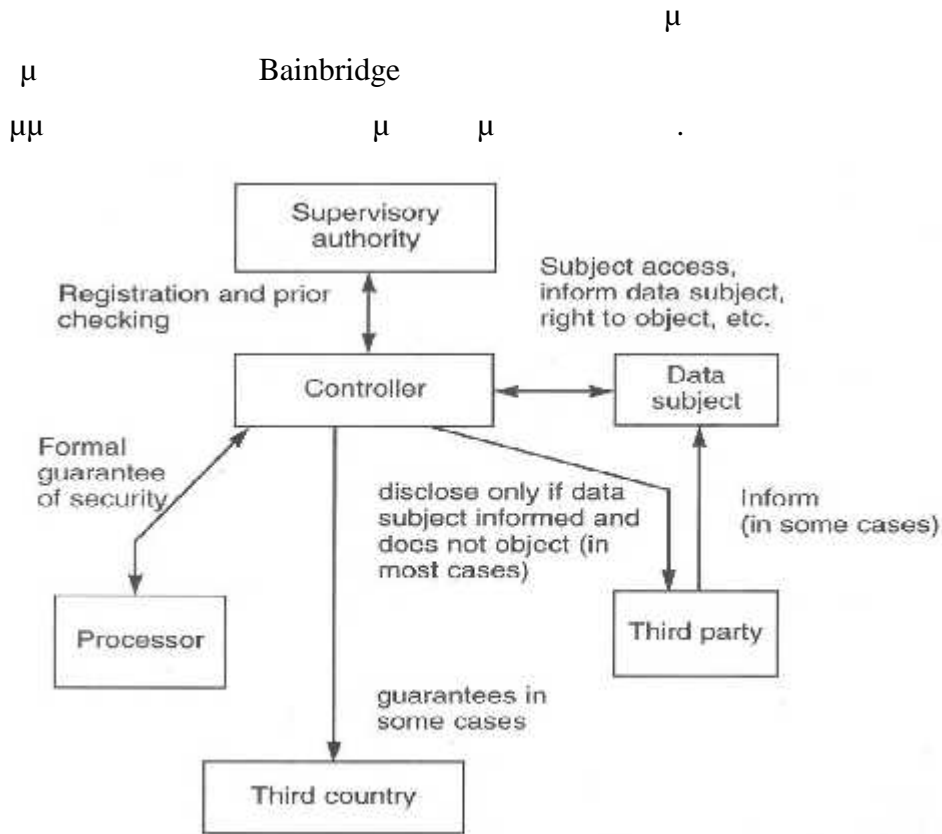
μ

μ Bainbridge

μμ μ μ .

Supervisory authority

Registration and prior checking

Subject access, inform data subject, right to object, etc.

Controller

Data subject

Formal guarantee of security

disclose only if data subject informed and docs not object (in most cases)

Inform (in some cases)

Processor

Third party

guarantees in some cases

Third country